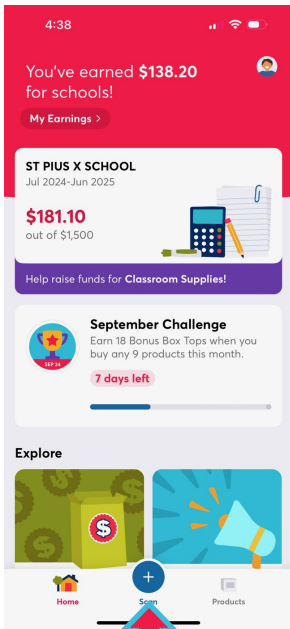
4:38

You've earned **$138.20** for schools!

My Earnings >

ST PIUS X SCHOOL
Jul 2024-Jun 2025

$181.10
out of $1,500

Help raise funds for **Classroom Supplies!**

SEP 24

September Challenge
Earn 18 Bonus Box Tops when you buy any 9 products this month.

7 days left

Explore

+

Home
Scan
Products